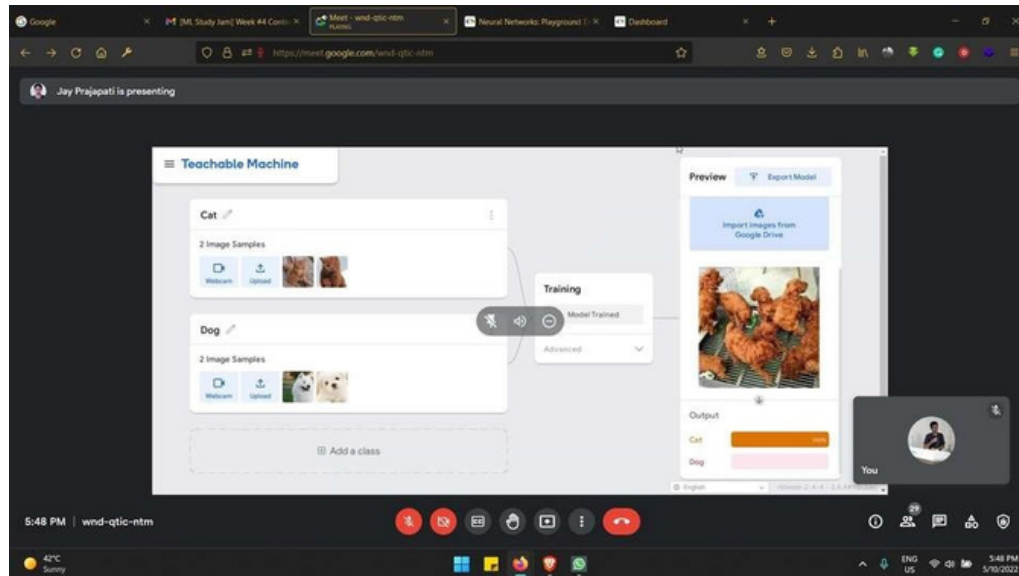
Google
[ML Study Jam] Week #4 Conte
Meet - wnd-qtic-ntm PLAYING
Neural Networks: Playground E
Dashboard

https://meet.google.com/wnd-qtic-ntm

Jay Prajapati is presenting

Teachable Machine

Cat
2 Image Samples
Webcam Upload

Dog
2 Image Samples
Webcam Upload

Add a class

Training
Model Trained
Advanced

Preview
Export Model
Import images from Google Drive

Output
Cat
Dog

You

5:48 PM | wnd-qtic-ntm

29

42°C
Sunny

ENG US
5:48 PM
5/10/2022